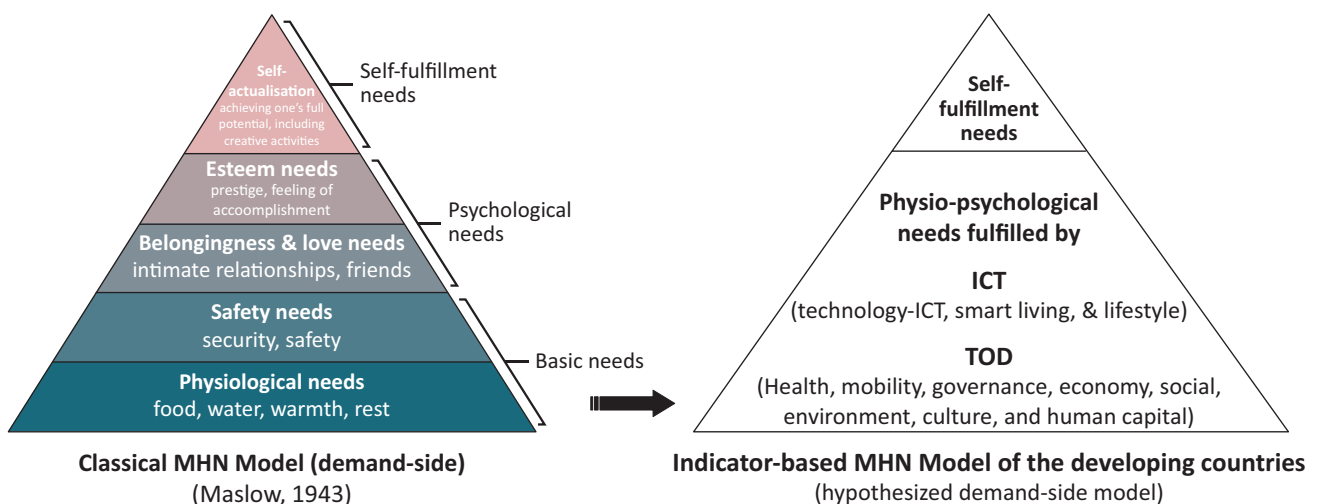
Self-actualisation
achieving one's full potential, including creative activities

Self-fulfillment needs

Esteem needs
prestige, feeling of accoomplishment

Psychological needs

Belongingness & love needs
intimate relationships, friends

Safety needs
security, safety

Basic needs

Physiological needs
food, water, warmth, rest

Classical MHN Model (demand-side)
(Maslow, 1943)

Self-fulfillment needs

Physio-psychological needs fulfilled by

ICT
(technology-ICT, smart living, & lifestyle)

TOD
(Health, mobility, governance, economy, social, environment, culture, and human capital)

Indicator-based MHN Model of the developing countries
(hypothesized demand-side model)